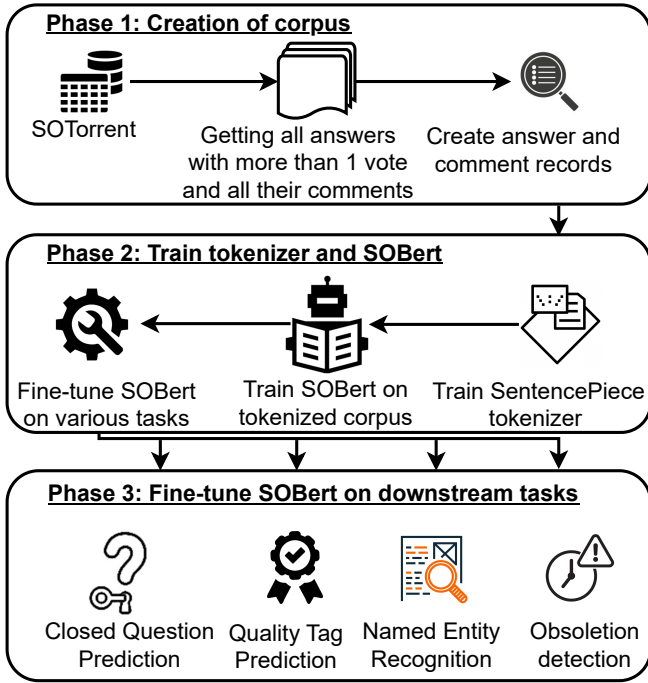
Phase 1: Creation of corpus

SOTorrent

Getting all answers with more than 1 vote and all their comments

Create answer and comment records

Phase 2: Train tokenizer and SOBert

Fine-tune SOBert on various tasks

Train SOBert on tokenized corpus

Train SentencePiece tokenizer

Phase 3: Fine-tune SOBert on downstream tasks

Closed Question Prediction

Quality Tag Prediction

Named Entity Recognition

Obsoletion detection